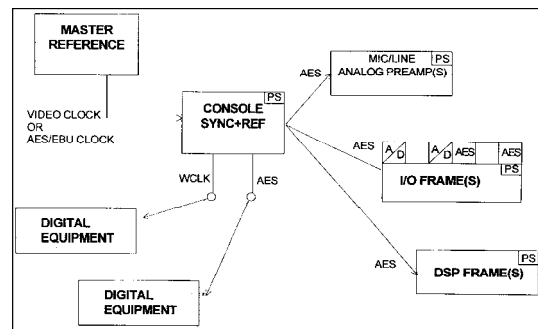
MASTER REFERENCE

VIDEO CLOCK OR AES/EBU CLOCK

CONSOLE SYNC+REF

PS

WCLK

AES

DIGITAL EQUIPMENT

DIGITAL EQUIPMENT

AES

MIC/LINE ANALOG PREAMP(S)

PS

AES

A D

A D

AES

AES

PS

I/O FRAME(S)

AES

DSP FRAME(S)

PS